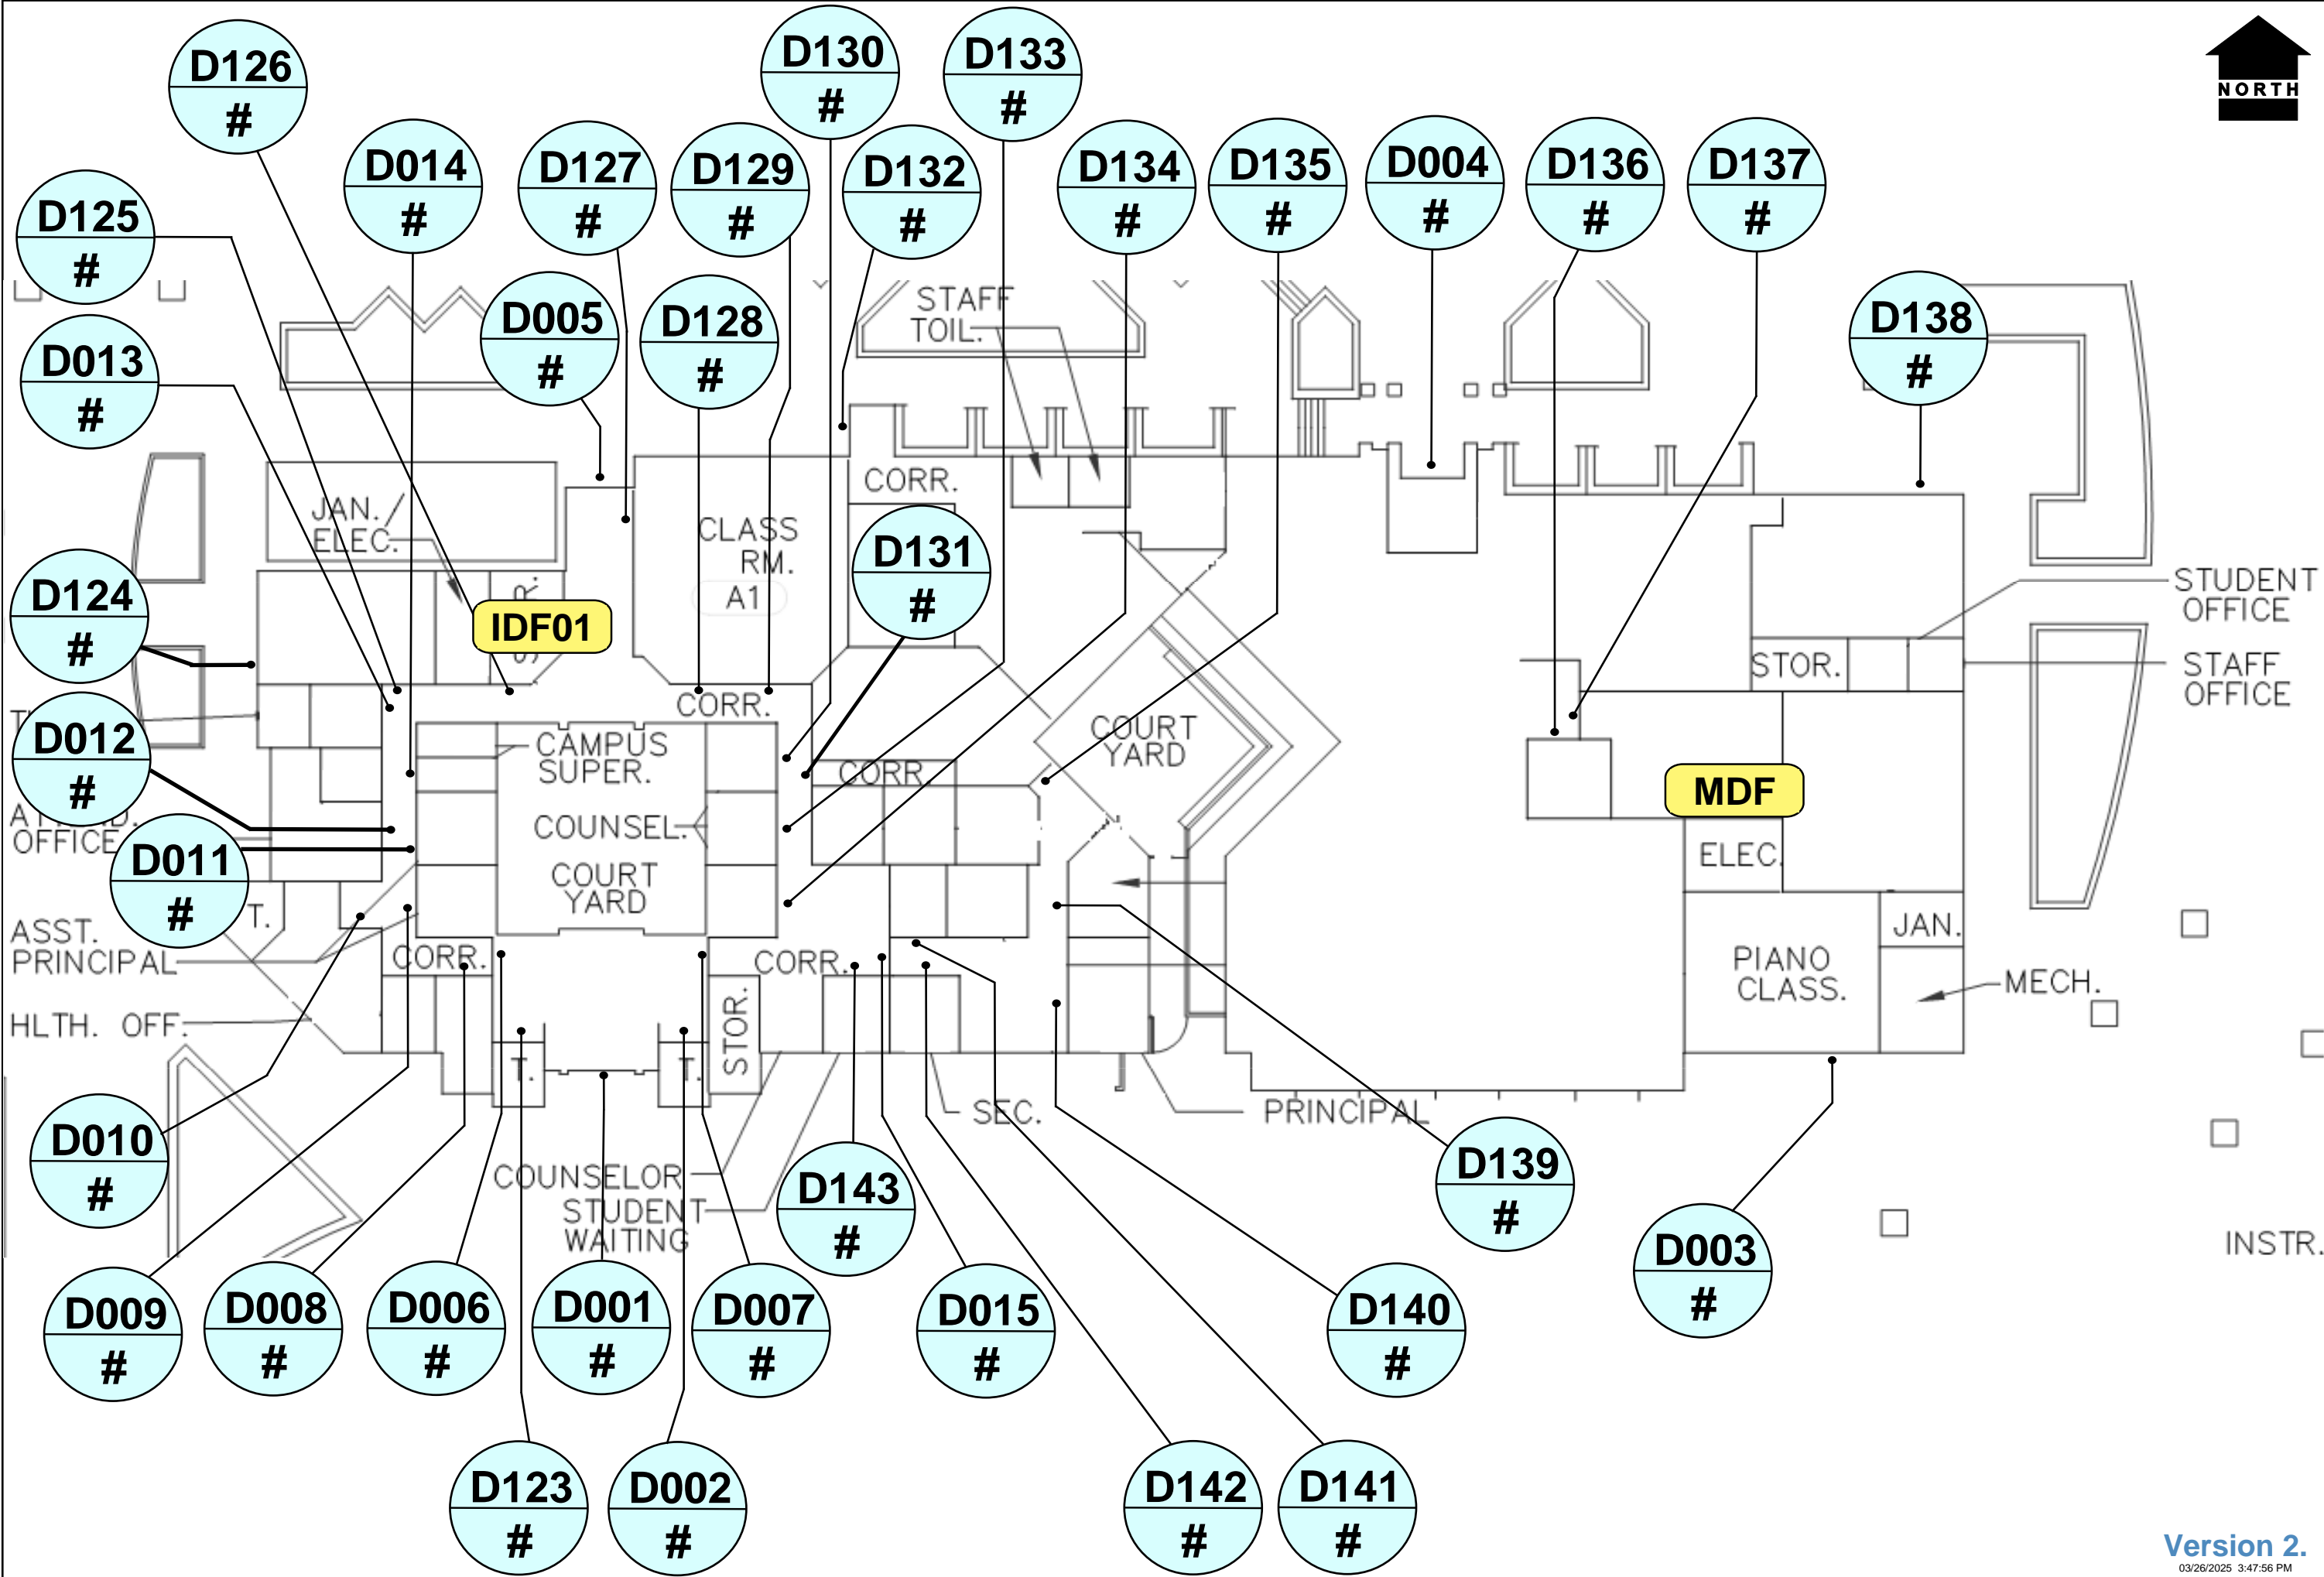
D126
#
D130
#
D133
#
NORTH
D014
#
D127
#
D129
#
D132
#
D134
#
D135
#
D004
#
D136
#
D137
#
D125
#
D005
#
D128
#
STAFF TOIL.
D138
#
D013
#
CORR.
JAN./ ELEC.
CLASS RM. A1
D131
#
STUDENT OFFICE
D124
#
IDF01
STOR.
STAFF OFFICE
CORR.
COURT YARD
D012
#
CAMPUS SUPER.
CORR.
MDF
ATTEND. OFFICE
COUNSEL.
ELEC.
D011
#
COURT YARD
T.
JAN.
ASST. PRINCIPAL
CORR.
CORR.
PIANO CLASS.
MECH.
HLTH. OFF.
STOR.
T.
T.
SEC.
PRINCIPAL
D010
#
COUNSELOR
D139
#
STUDENT WAITING
D143
#
D003
#
INSTR.
D009
#
D008
#
D006
#
D001
#
D007
#
D015
#
D140
#
D123
#
D002
#
D142
#
D141
#
Version 2.
03/26/2025 3:47:56 PM